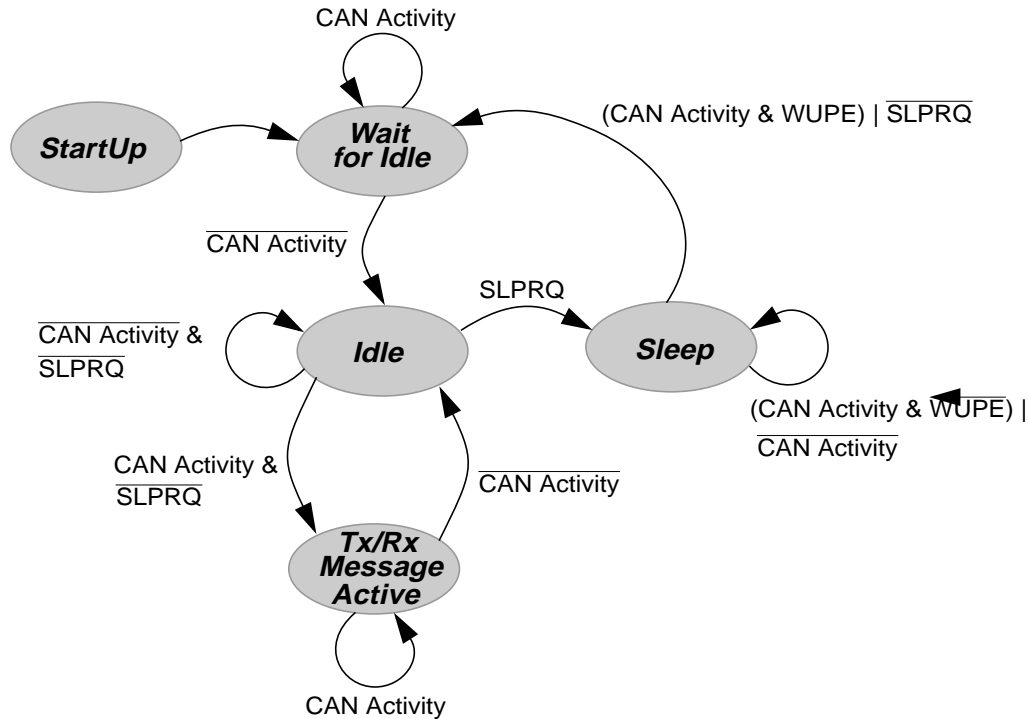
CAN Activity

StartUp

Wait for Idle

(CAN Activity & WUPE) | $\overline{\text{SLPRQ}}$

$\overline{\text{CAN Activity}}$

SLPRQ

$\overline{\text{CAN Activity}}$ & $\overline{\text{SLPRQ}}$

Idle

Sleep

(CAN Activity & $\overline{\text{WUPE}}$) | $\overline{\text{CAN Activity}}$

CAN Activity & $\overline{\text{SLPRQ}}$

$\overline{\text{CAN Activity}}$

Tx/Rx Message Active

CAN Activity